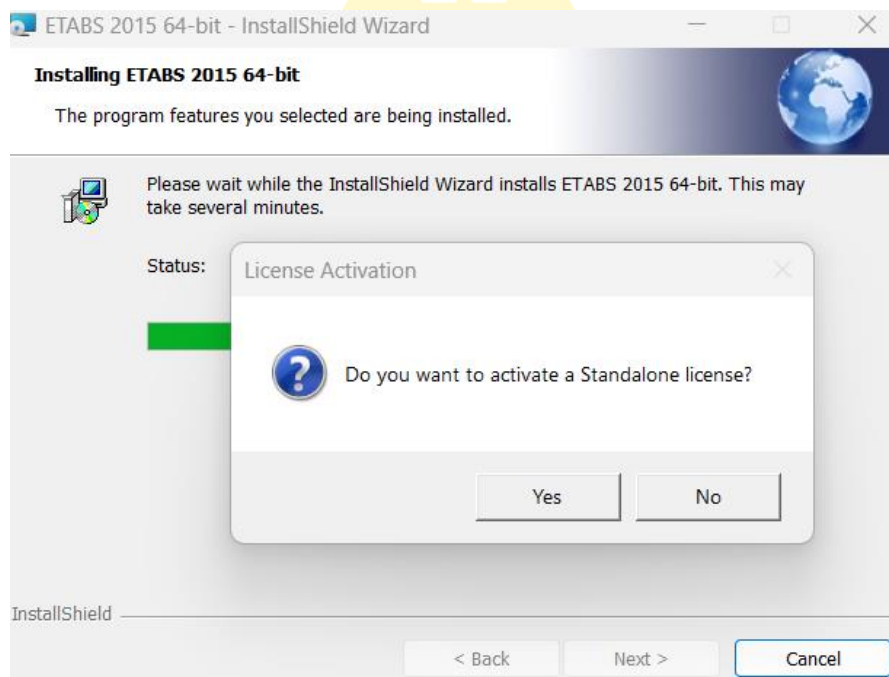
ETABS 2015 64-bit - InstallShield Wizard

Installing ETABS 2015 64-bit

The program features you selected are being installed.

Please wait while the InstallShield Wizard installs ETABS 2015 64-bit. This may take several minutes.

Status:

License Activation

Do you want to activate a Standalone license?

Yes

No

InstallShield

< Back

Next >

Cancel